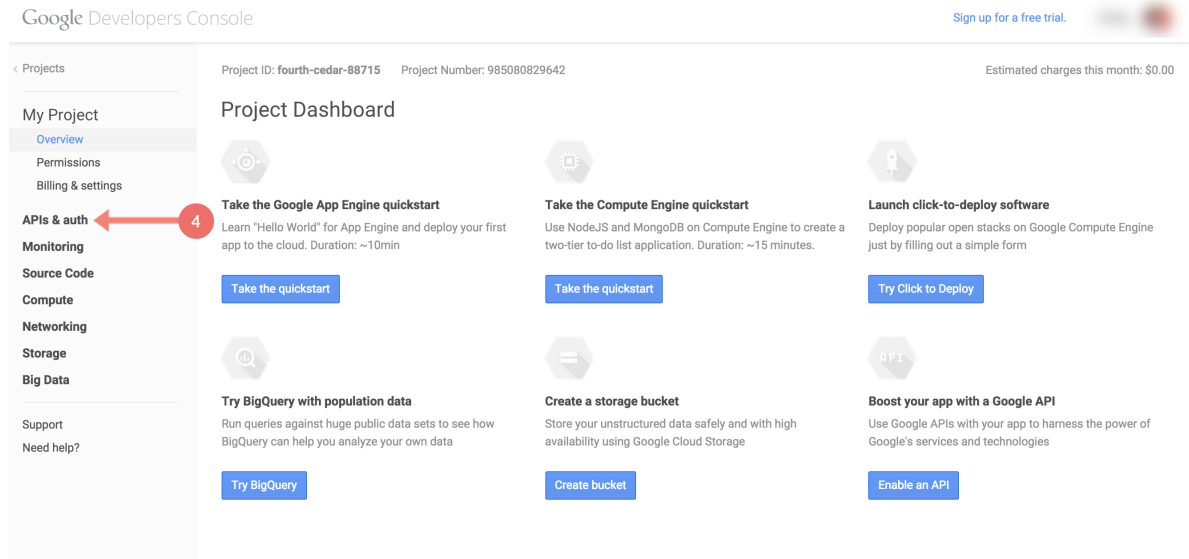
Google Developers Console

Sign up for a free trial.

‹ Projects

My Project
Overview
Permissions
Billing & settings

APIs & auth
4
Monitoring
Source Code
Compute
Networking
Storage
Big Data

Support
Need help?

Project ID: fourth-cedar-88715 Project Number: 985080829642

Estimated charges this month: $0.00

Project Dashboard

Take the Google App Engine quickstart
Learn "Hello World" for App Engine and deploy your first app to the cloud. Duration: ~10min

Take the quickstart

Take the Compute Engine quickstart
Use NodeJS and MongoDB on Compute Engine to create a two-tier to-do list application. Duration: ~15 minutes.

Take the quickstart

Launch click-to-deploy software
Deploy popular open stacks on Google Compute Engine just by filling out a simple form

Try Click to Deploy

Try BigQuery with population data
Run queries against huge public data sets to see how BigQuery can help you analyze your own data

Try BigQuery

Create a storage bucket
Store your unstructured data safely and with high availability using Google Cloud Storage

Create bucket

API

Boost your app with a Google API
Use Google APIs with your app to harness the power of Google's services and technologies

Enable an API